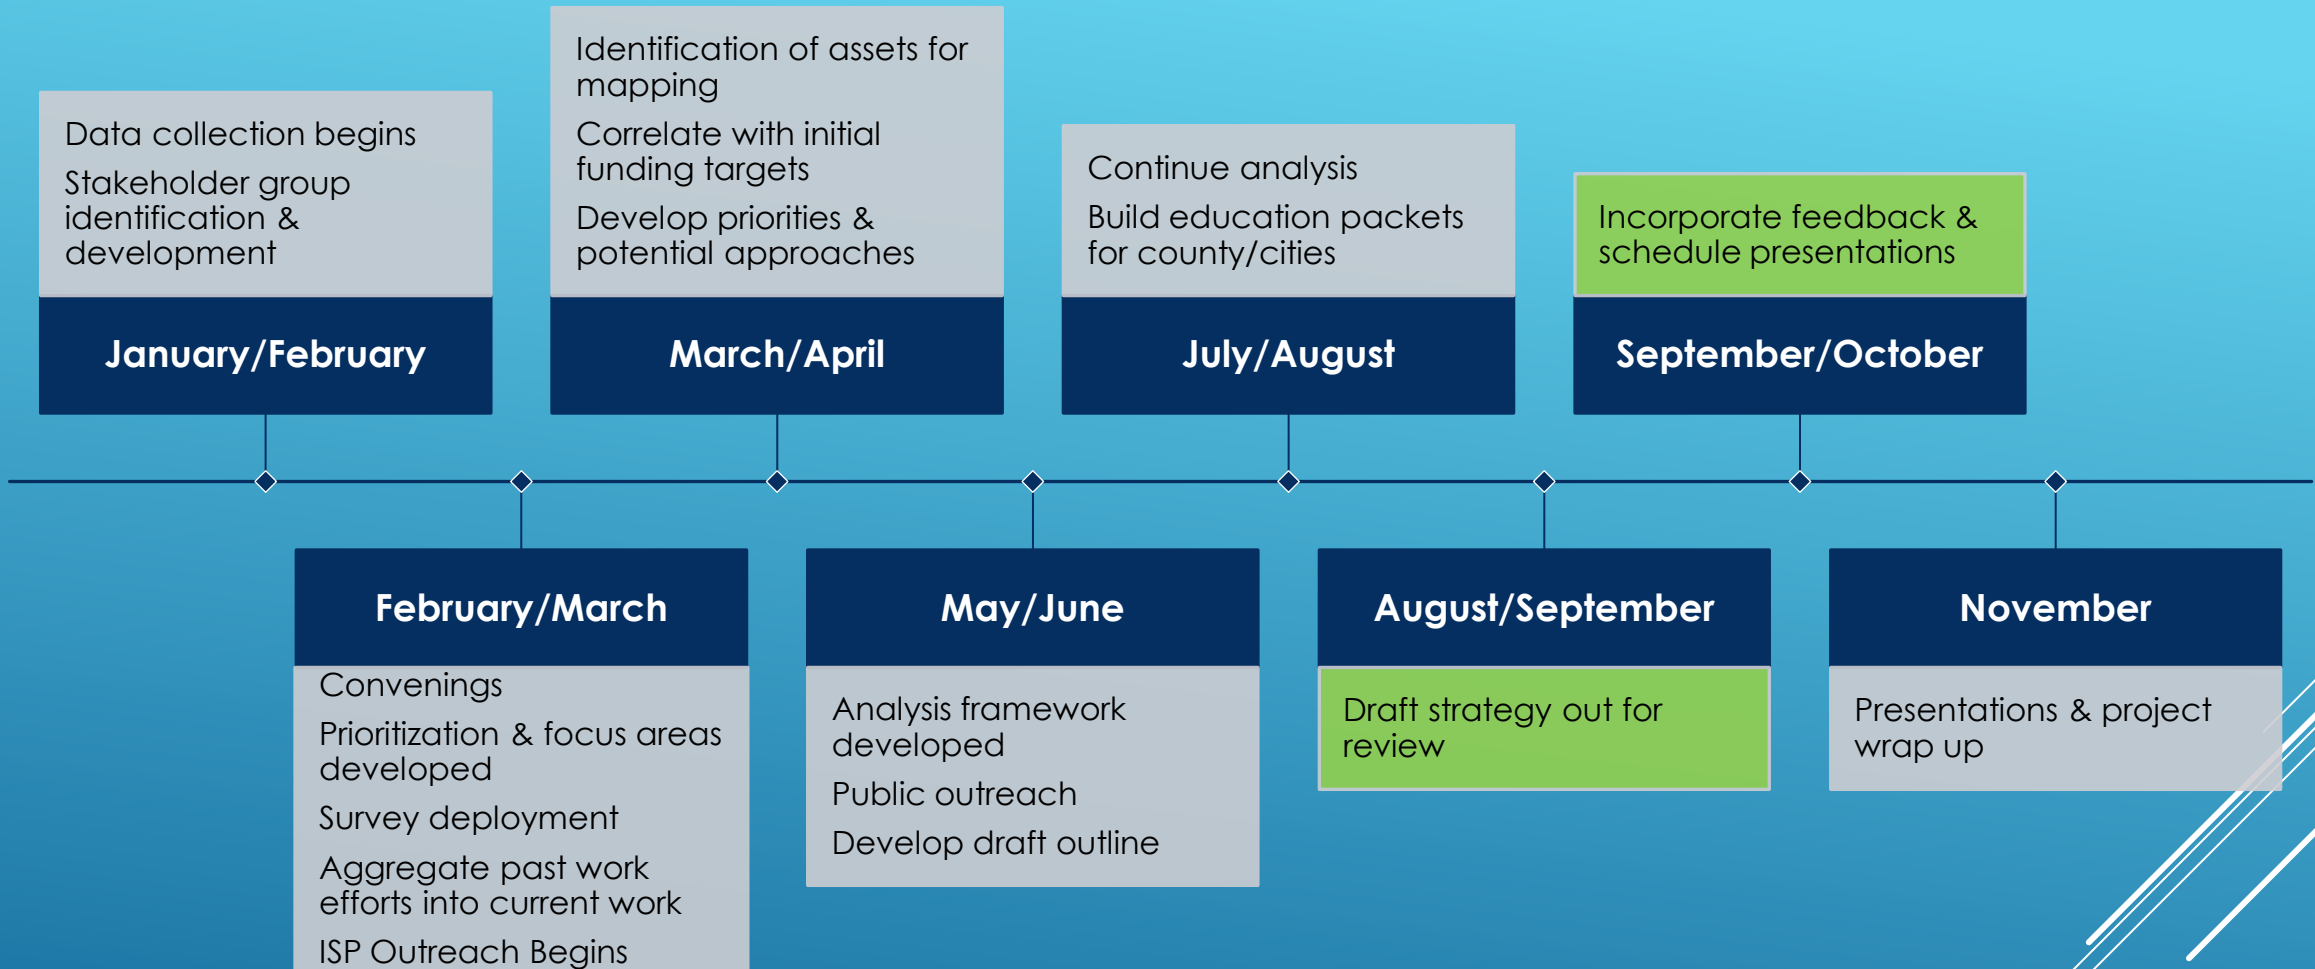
Data collection begins

Stakeholder group identification & development

January/February

Identification of assets for mapping

Correlate with initial funding targets

Develop priorities & potential approaches

March/April

Continue analysis

Build education packets for county/cities

July/August

Incorporate feedback & schedule presentations

September/October

February/March

Convenings

Prioritization & focus areas developed

Survey deployment

Aggregate past work efforts into current work

ISP Outreach Begins

May/June

Analysis framework developed

Public outreach

Develop draft outline

August/September

Draft strategy out for review

November

Presentations & project wrap up